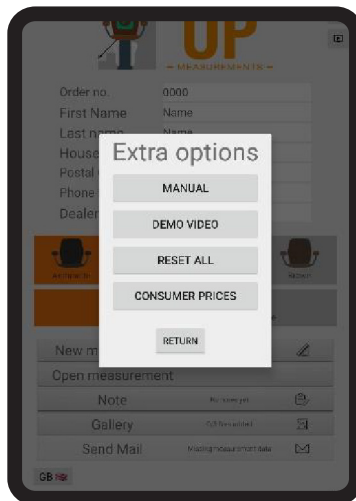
UP
— MEASUREMENTS —

Order no. 0000
First Name Name
Last name Name
House
Postal
Phone
Dealer

Extra options
MANUAL
DEMO VIDEO
RESET ALL
CONSUMER PRICES
RETURN

New m
Open measurement
Note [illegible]
Gallery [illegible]
Send Mail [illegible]

GB